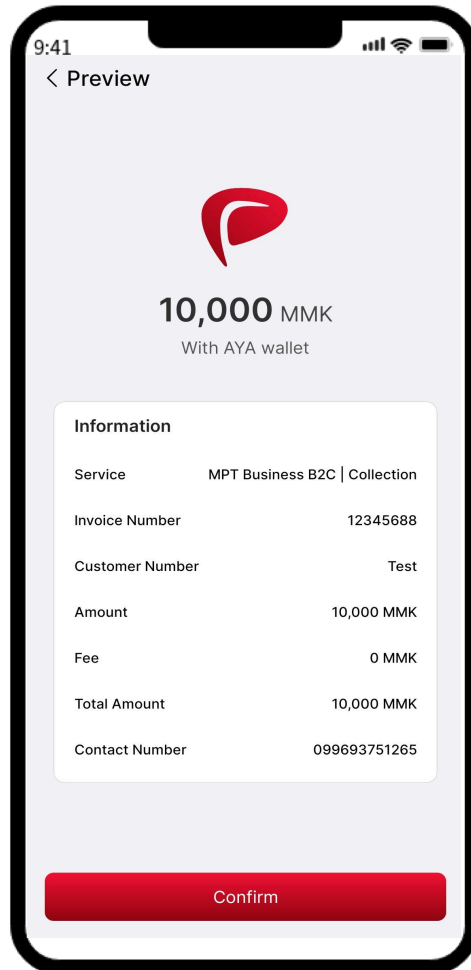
9:41

< Preview

10,000 MMK

With AYA wallet

Information

| | |
|---|---|
| Service | MPT Business B2C \| Collection |
| Invoice Number | 12345688 |
| Customer Number | Test |
| Amount | 10,000 MMK |
| Fee | 0 MMK |
| Total Amount | 10,000 MMK |
| Contact Number | 099693751265 |

Confirm